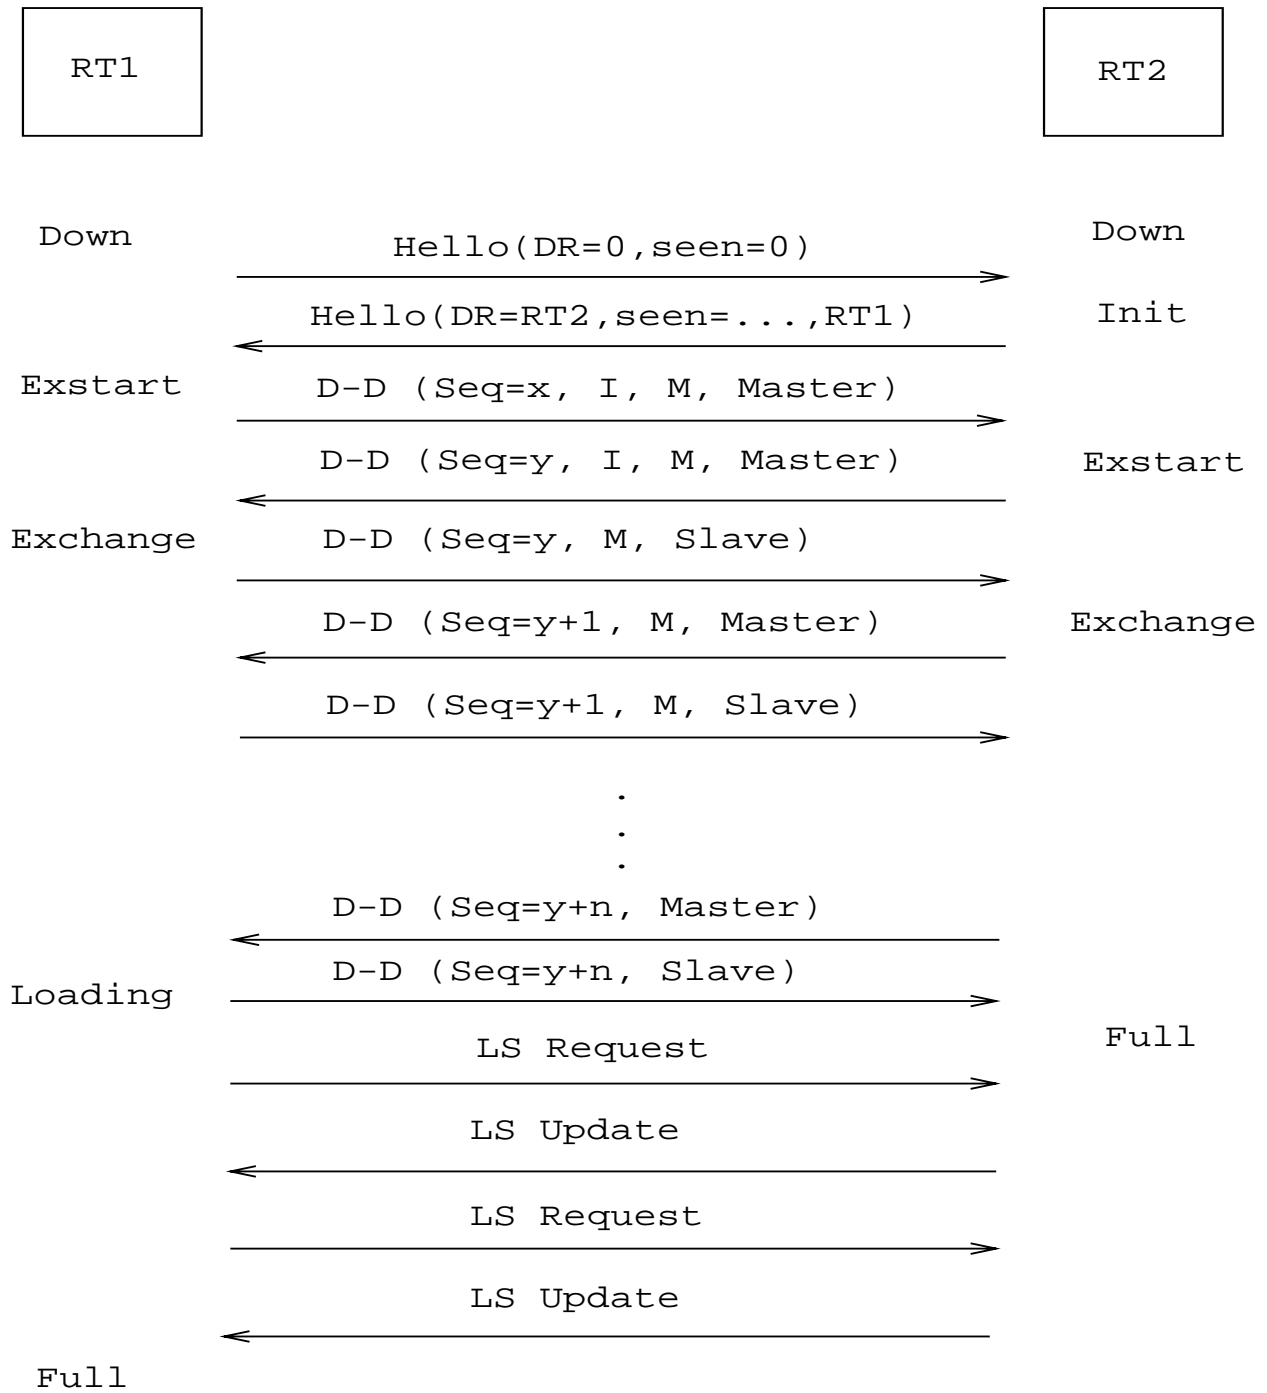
RT1

RT2

Down

Hello(DR=0,seen=0)

Down

Hello(DR=RT2,seen=...,RT1)

Init

Exstart

D-D (Seq=x, I, M, Master)

D-D (Seq=y, I, M, Master)

Exstart

Exchange

D-D (Seq=y, M, Slave)

D-D (Seq=y+1, M, Master)

Exchange

D-D (Seq=y+1, M, Slave)

.
.
.

D-D (Seq=y+n, Master)

Loading

D-D (Seq=y+n, Slave)

LS Request

Full

LS Update

LS Request

LS Update

Full